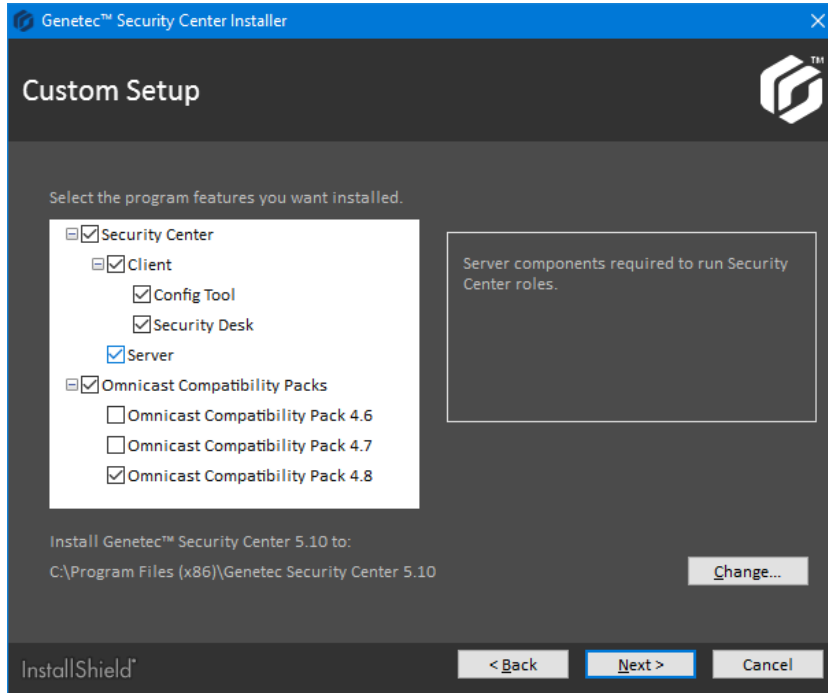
Genetec™ Security Center Installer

Custom Setup

TM

Select the program features you want installed.

Security Center
Client
Config Tool
Security Desk
Server
Omnicast Compatibility Packs
Omnicast Compatibility Pack 4.6
Omnicast Compatibility Pack 4.7
Omnicast Compatibility Pack 4.8

Server components required to run Security Center roles.

Install Genetec™ Security Center 5.10 to:

C:\Program Files (x86)\Genetec Security Center 5.10

Change...

InstallShield

< Back

Next >

Cancel